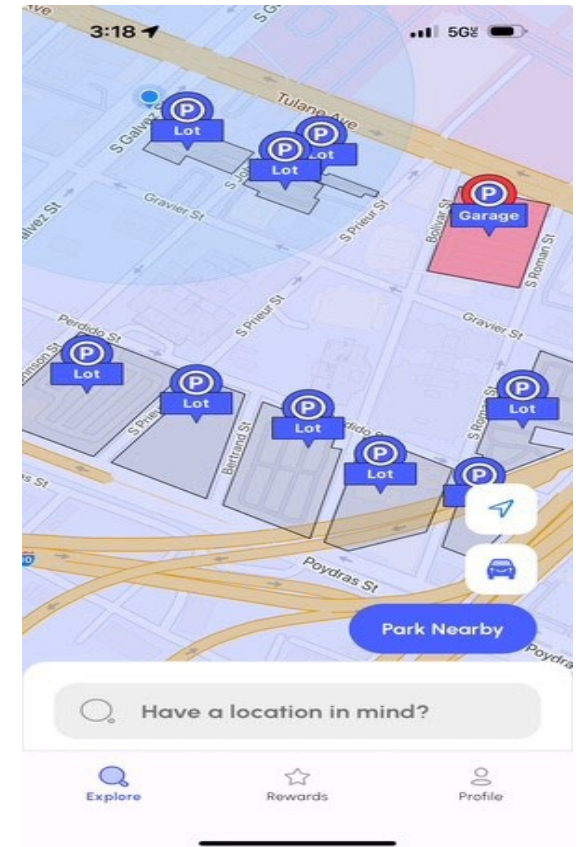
3:18

5G

S G

Tulane Ave

S Galvez

P Lot

P Lot

P Lot

Galvez St

Gravier St

S Prieur St

Bolivar St

P Garage

S Roman St

S Prieur St

Gravier St

Perdido St

P Lot

P Lot

P Lot

P Lot

P Lot

S Prieur

Bertrand St

Perdido St

S Roman

P

Poydras St

Poydra

Park Nearby

Have a location in mind?

Explore

Rewards

Profile